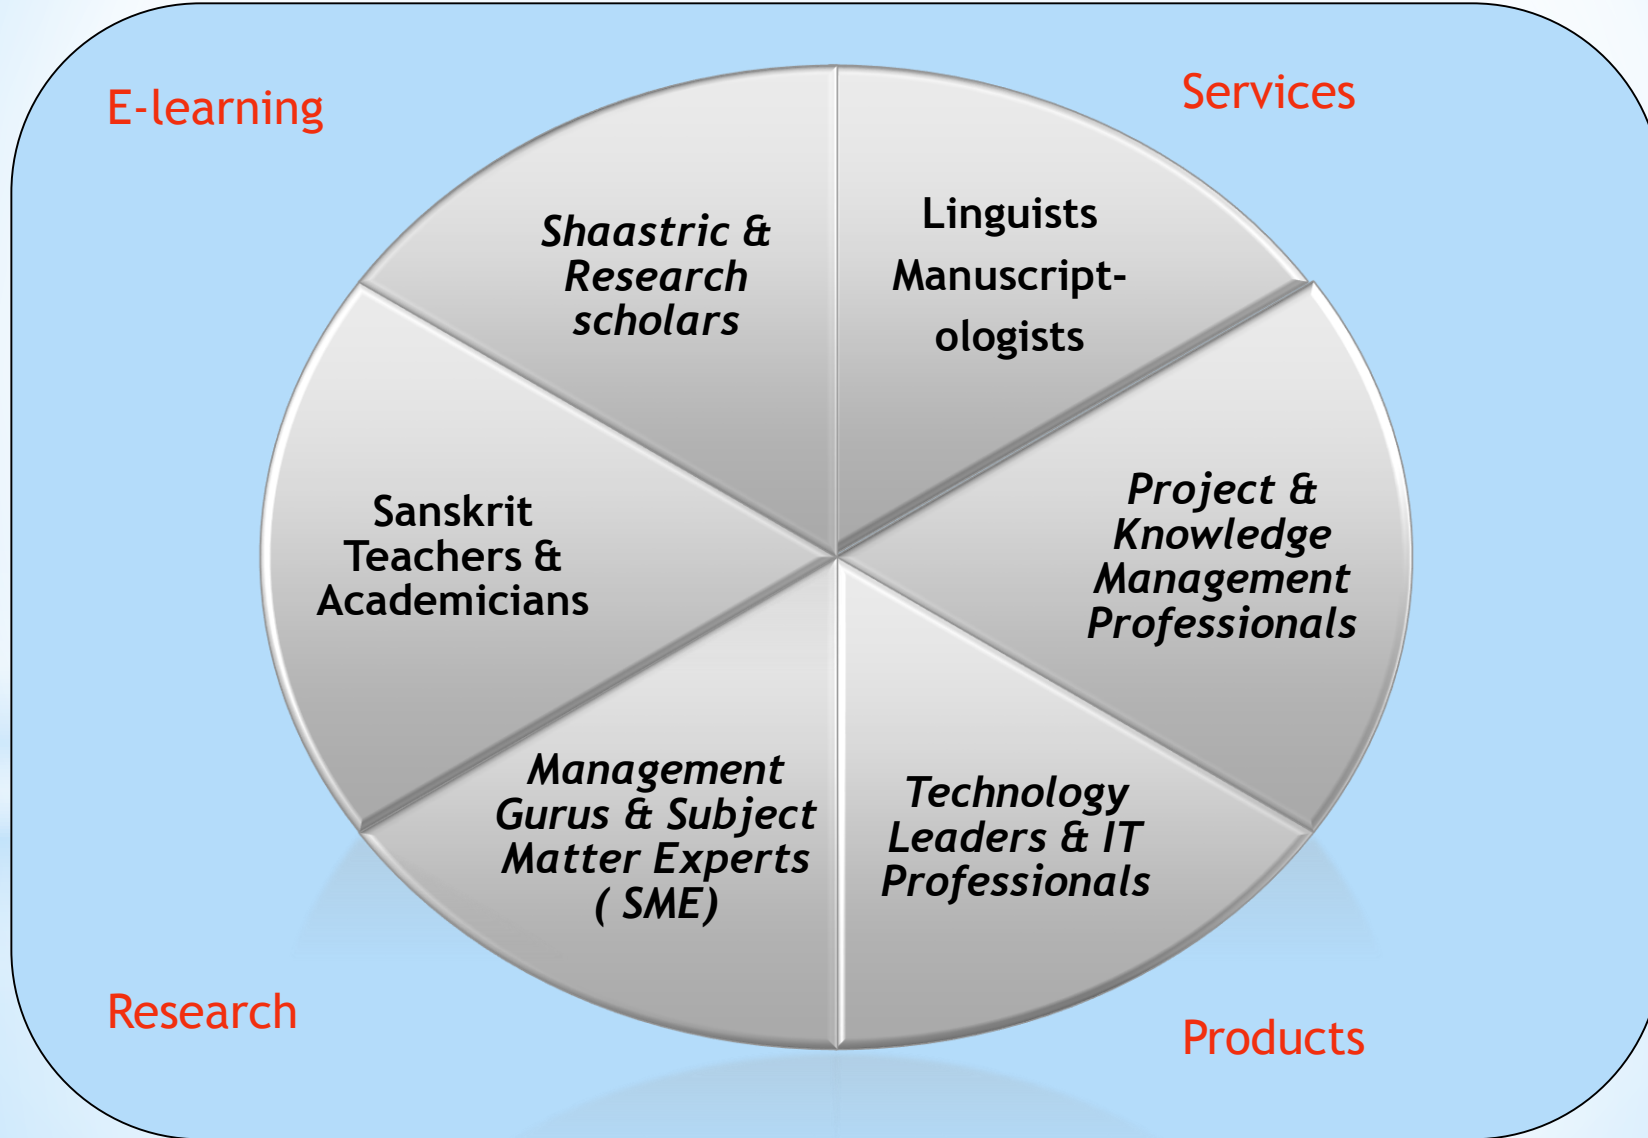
E-learning

Services

Shaastric & Research scholars

Linguists
Manuscript-
ologists

Sanskrit Teachers & Academicians

Project & Knowledge Management Professionals

Management Gurus & Subject Matter Experts ( SME)

Technology Leaders & IT Professionals

Research

Products